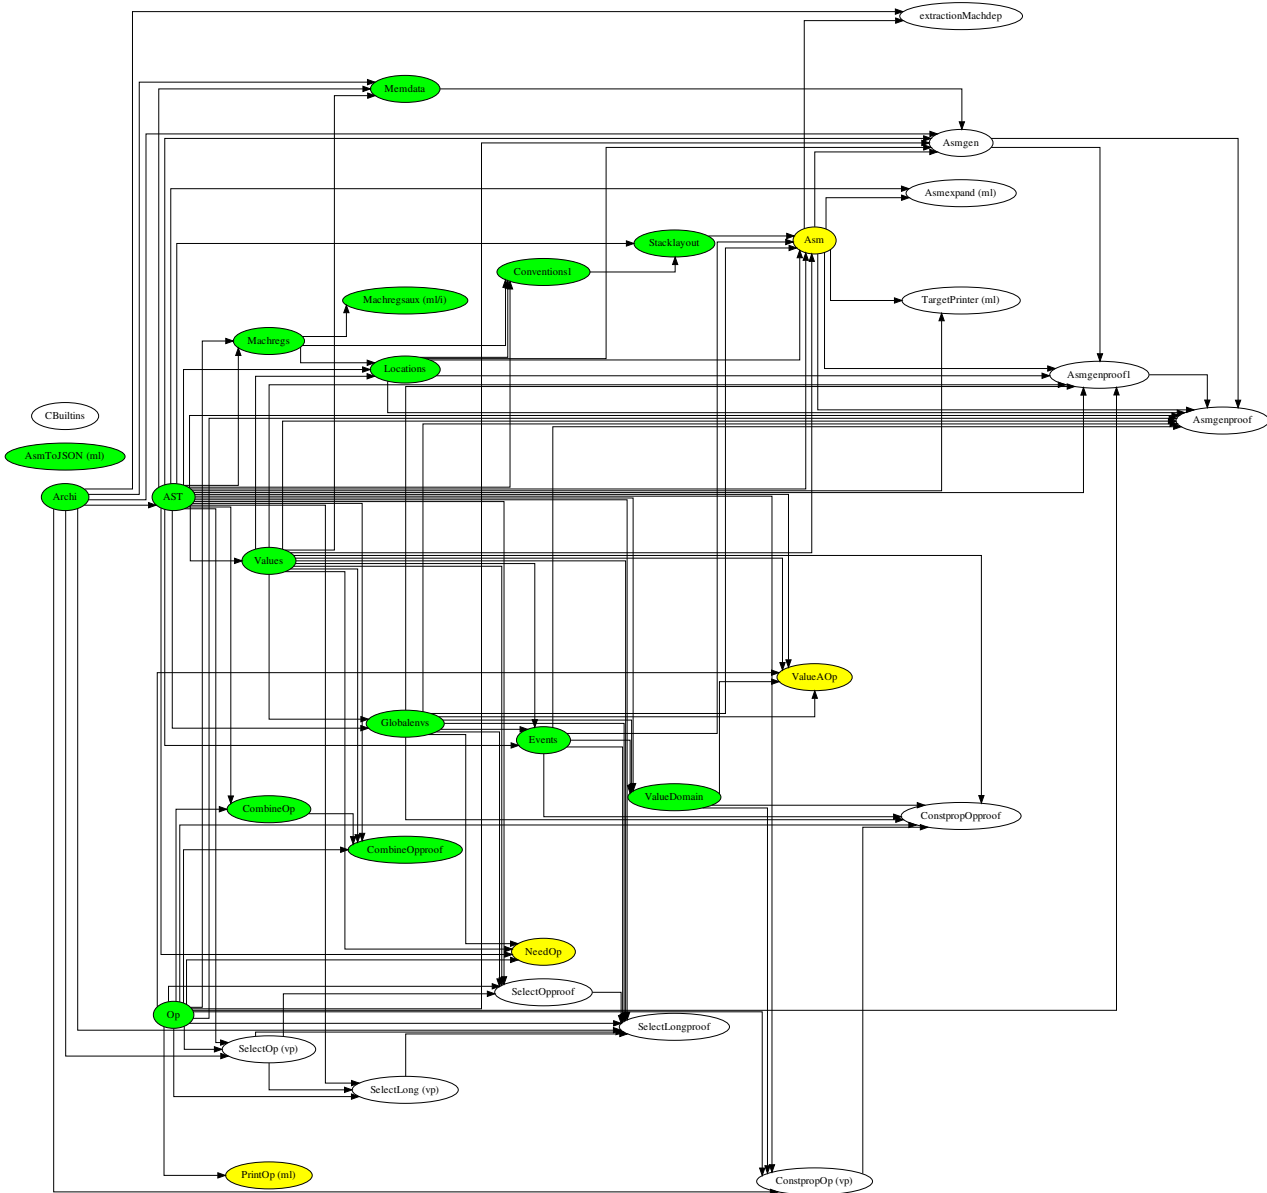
extractionMachdep

Memdata

Asmgen

Asmexpand (ml)

Stacklayout

Asm

Conventions1

TargetPrinter (ml)

Machregsaux (ml/i)

Machregs

Locations

Asmgenproof1

CBuiltins

Asmgenproof

AsmToJSON (ml)

Archi

AST

Values

ValueAOp

Globalenvs

Events

ValueDomain

CombineOp

ConstpropOpproof

CombineOpproof

NeedOp

SelectOpproof

Op

SelectLongproof

SelectOp (vp)

SelectLong (vp)

PrintOp (ml)

ConstpropOp (vp)